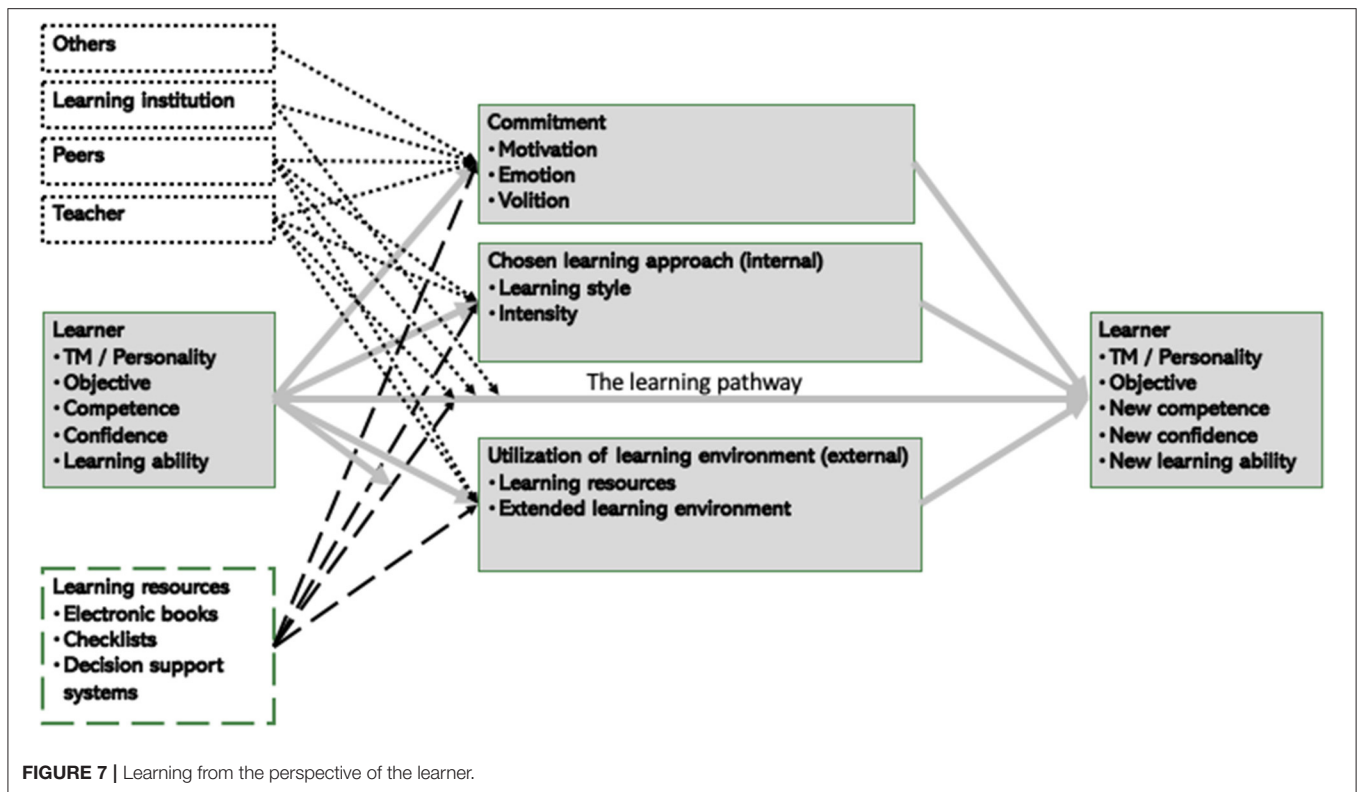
Others

Learning institution

Peers

Teacher

Learner
• TM / Personality
• Objective
• Competence
• Confidence
• Learning ability

Learning resources
• Electronic books
• Checklists
• Decision support systems

Commitment
• Motivation
• Emotion
• Volition

Chosen learning approach (internal)
• Learning style
• Intensity

The learning pathway

Utilization of learning environment (external)
• Learning resources
• Extended learning environment

Learner
• TM / Personality
• Objective
• New competence
• New confidence
• New learning ability

FIGURE 7 | Learning from the perspective of the learner.